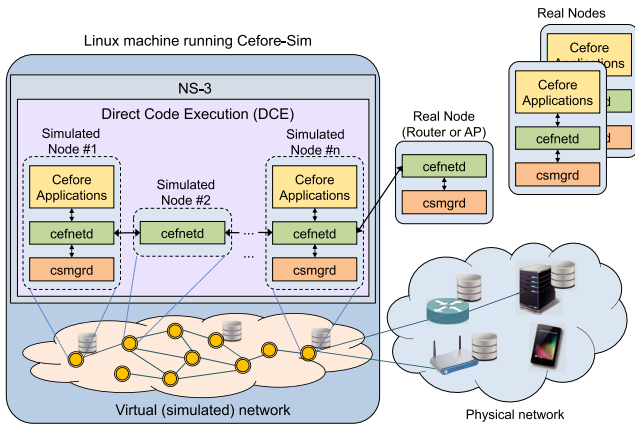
Linux machine running Cefore-Sim

NS-3

Direct Code Execution (DCE)

Simulated Node #1

Cefore Applications

cefnetd

csmgrd

Simulated Node #2

cefnetd

...

...

Simulated Node #n

Cefore Applications

cefnetd

csmgrd

Real Node (Router or AP)

cefnetd

csmgrd

Real Nodes

Cefore Applications

cefnetd

csmgrd

Cefore Applications

Virtual (simulated) network

Physical network